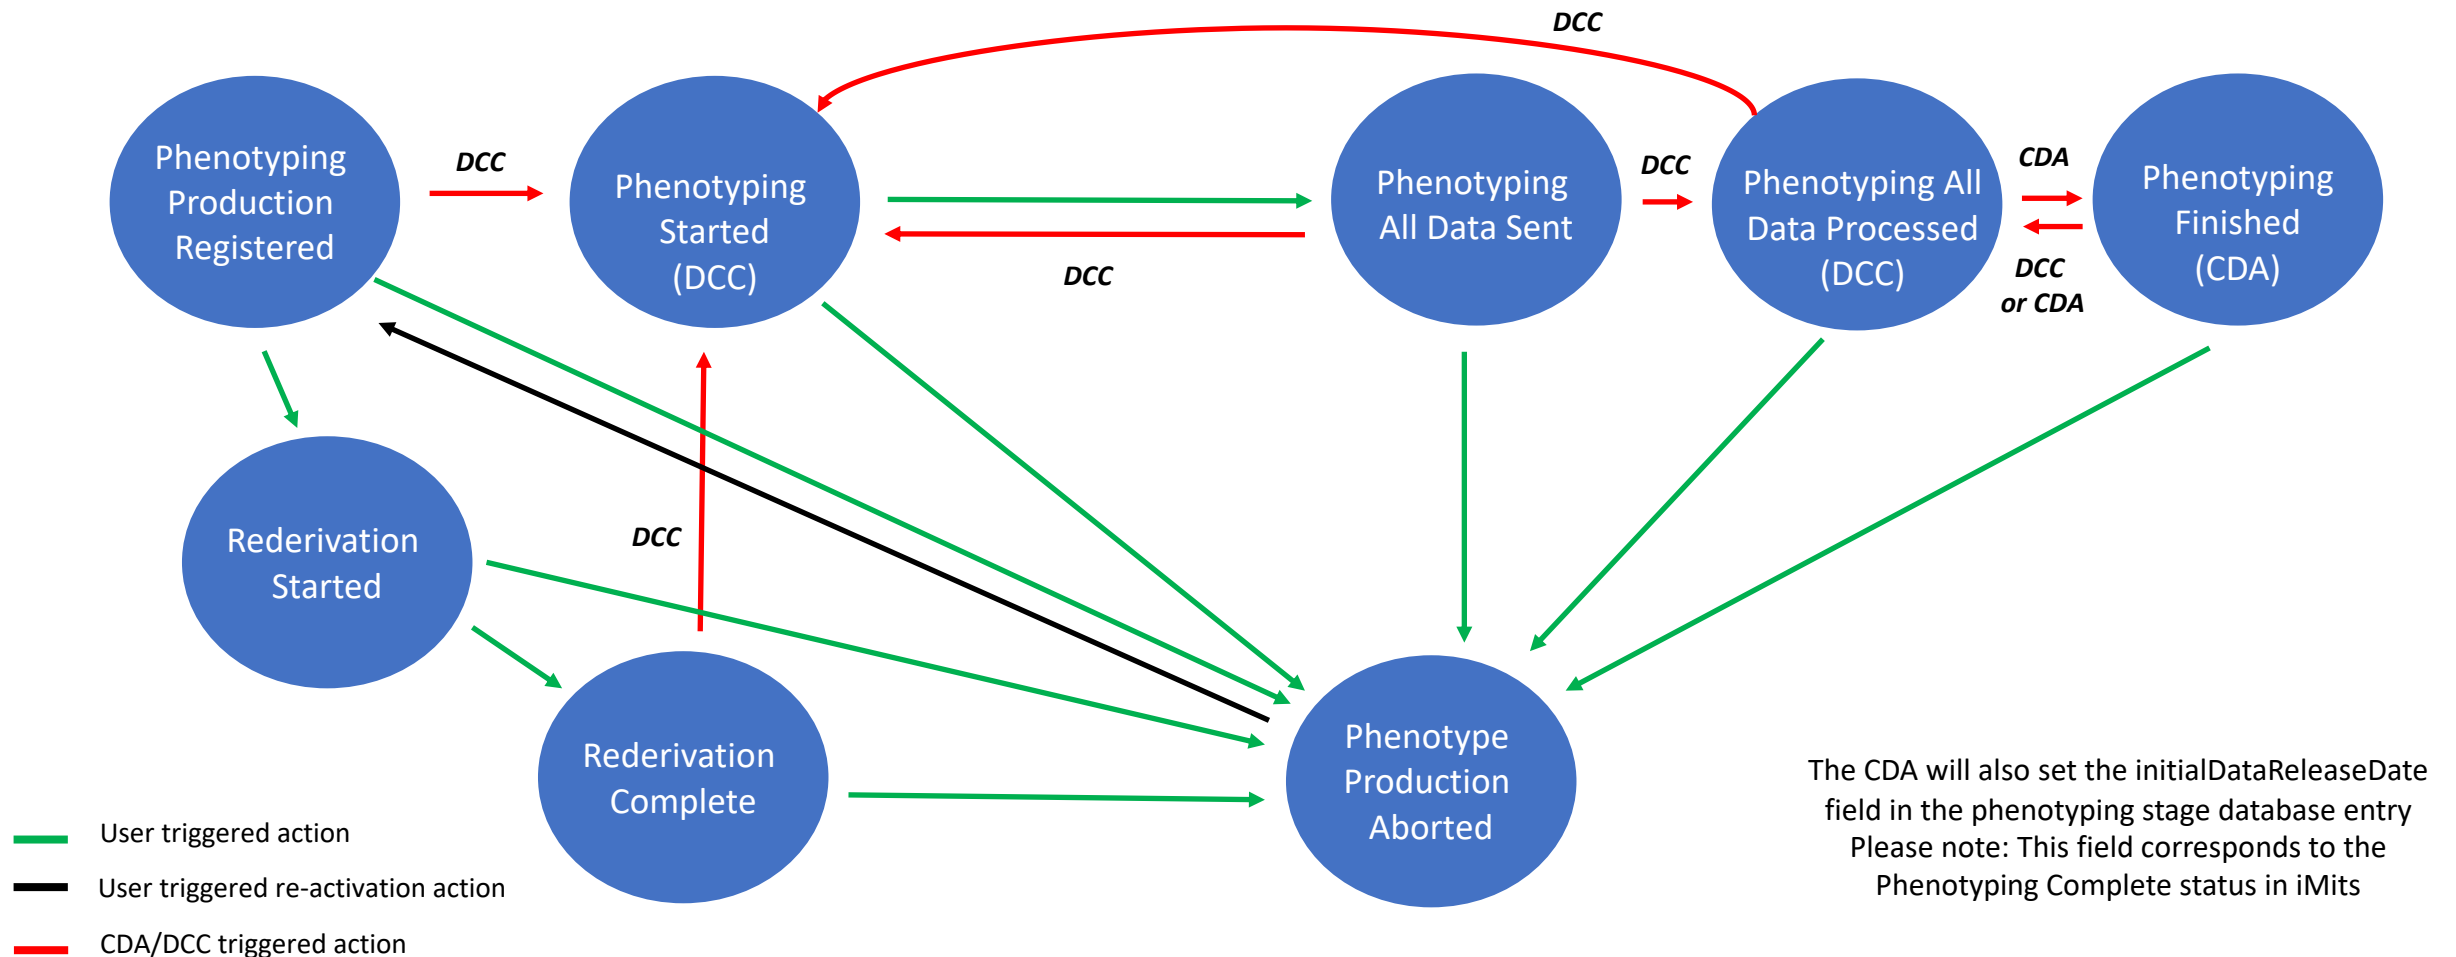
DCC

Phenotyping Production Registered

DCC

Phenotyping Started (DCC)

Phenotyping All Data Sent

DCC

Phenotyping All Data Processed (DCC)

CDA

Phenotyping Finished (CDA)

DCC

DCC or CDA

Rederivation Started

DCC

Rederivation Complete

Phenotype Production Aborted

The CDA will also set the initialDataReleaseDate field in the phenotyping stage database entry Please note: This field corresponds to the Phenotyping Complete status in iMits

User triggered action

User triggered re-activation action

CDA/DCC triggered action